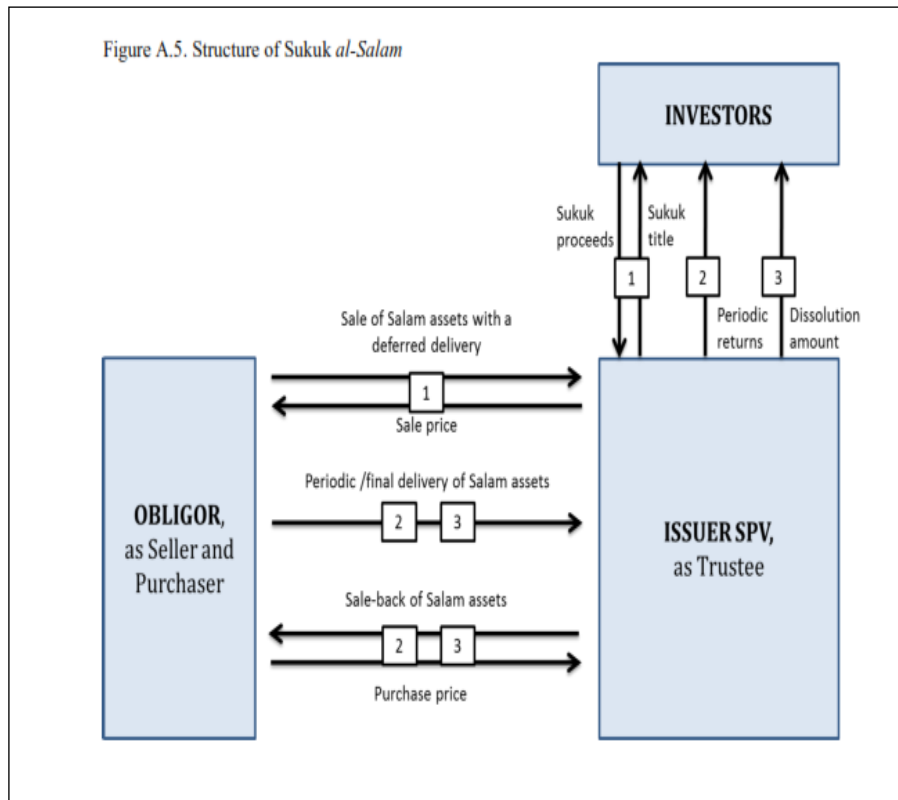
Figure A.5. Structure of Sukuk *al-Salam*

INVESTORS

Sukuk proceeds

Sukuk title

1

2

3

Periodic returns

Dissolution amount

Sale of Salam assets with a deferred delivery

1

Sale price

Periodic /final delivery of Salam assets

2

3

OBLIGOR, as Seller and Purchaser

ISSUER SPV, as Trustee

Sale-back of Salam assets

2

3

Purchase price